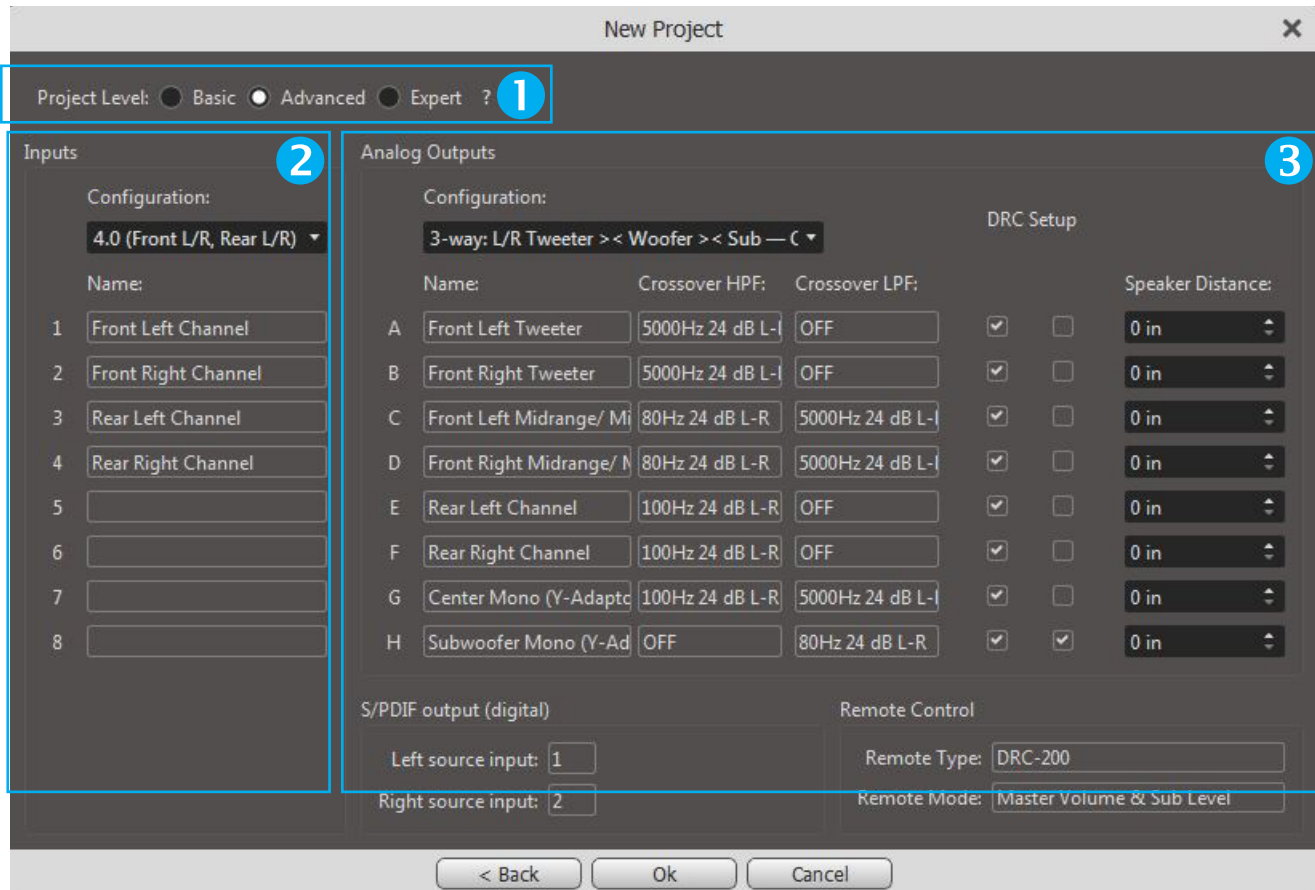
New Project ✕

Project Level: Basic Advanced Expert ? 1

Inputs 2

Configuration:

4.0 (Front L/R, Rear L/R) ▾

Name:

| | |
|---|---|
| 1 | Front Left Channel |
| 2 | Front Right Channel |
| 3 | Rear Left Channel |
| 4 | Rear Right Channel |
| 5 | |
| 6 | |
| 7 | |
| 8 | |

Analog Outputs 3

Configuration:

3-way: L/R Tweeter >< Woofer >< Sub — ( ▾

DRC Setup

| | Name: | Crossover HPF: | Crossover LPF: | | | Speaker Distance: |
|---|---|---|---|---|---|---|
| A | Front Left Tweeter | 5000Hz 24 dB L-I | OFF | ✔ | | 0 in |
| B | Front Right Tweeter | 5000Hz 24 dB L-I | OFF | ✔ | | 0 in |
| C | Front Left Midrange/ Mi | 80Hz 24 dB L-R | 5000Hz 24 dB L-I | ✔ | | 0 in |
| D | Front Right Midrange/ N | 80Hz 24 dB L-R | 5000Hz 24 dB L-I | ✔ | | 0 in |
| E | Rear Left Channel | 100Hz 24 dB L-R | OFF | ✔ | | 0 in |
| F | Rear Right Channel | 100Hz 24 dB L-R | OFF | ✔ | | 0 in |
| G | Center Mono (Y-Adapto | 100Hz 24 dB L-R | 5000Hz 24 dB L-I | ✔ | | 0 in |
| H | Subwoofer Mono (Y-Ad | OFF | 80Hz 24 dB L-R | ✔ | ✔ | 0 in |

S/PDIF output (digital)

Left source input: 1

Right source input: 2

Remote Control

Remote Type: DRC-200

Remote Mode: Master Volume & Sub Level

< Back Ok Cancel